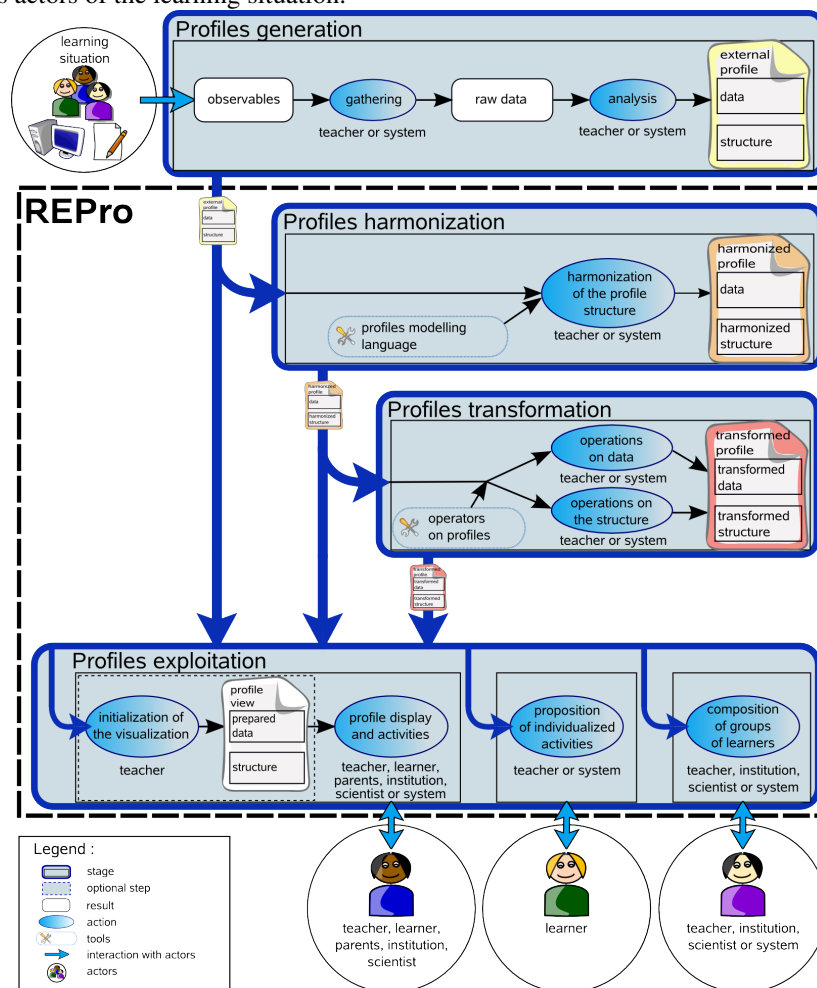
s actors of the learning situation.

learning situation

Profiles generation

observables

gathering

teacher or system

raw data

analysis

teacher or system

external profile

data

structure

REPro

external profile

data

structure

Profiles harmonization

profiles modelling language

harmonization of the profile structure

teacher or system

harmonized profile

data

harmonized structure

harmonized profile

data

harmonized structure

Profiles transformation

operators on profiles

operations on data

teacher or system

operations on the structure

teacher or system

transformed profile

transformed data

transformed structure

transformed profile

transformed data

transformed structure

Profiles exploitation

initialization of the visualization

teacher

profile view

prepared data

structure

profile display and activities

teacher, learner, parents, institution, scientist or system

proposition of individualized activities

teacher or system

composition of groups of learners

teacher, institution, scientist or system

Legend :

stage

optional step

result

action

tools

interaction with actors

actors

teacher, learner, parents, institution, scientist

learner

teacher, institution, scientist or system